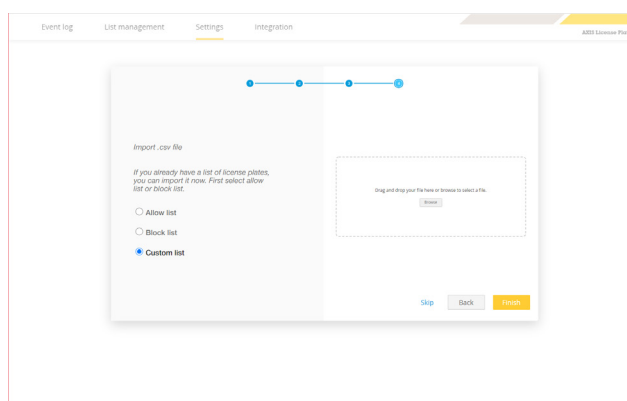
Event log List management Settings Integration

AXIS License Pla

1 2 3 4

Import .csv file

If you already have a list of license plates, you can import it now. First select allow list or block list.

Allow list

Block list

Custom list

Drag and drop your file here or browse to select a file.

Browse

Skip Back Finish